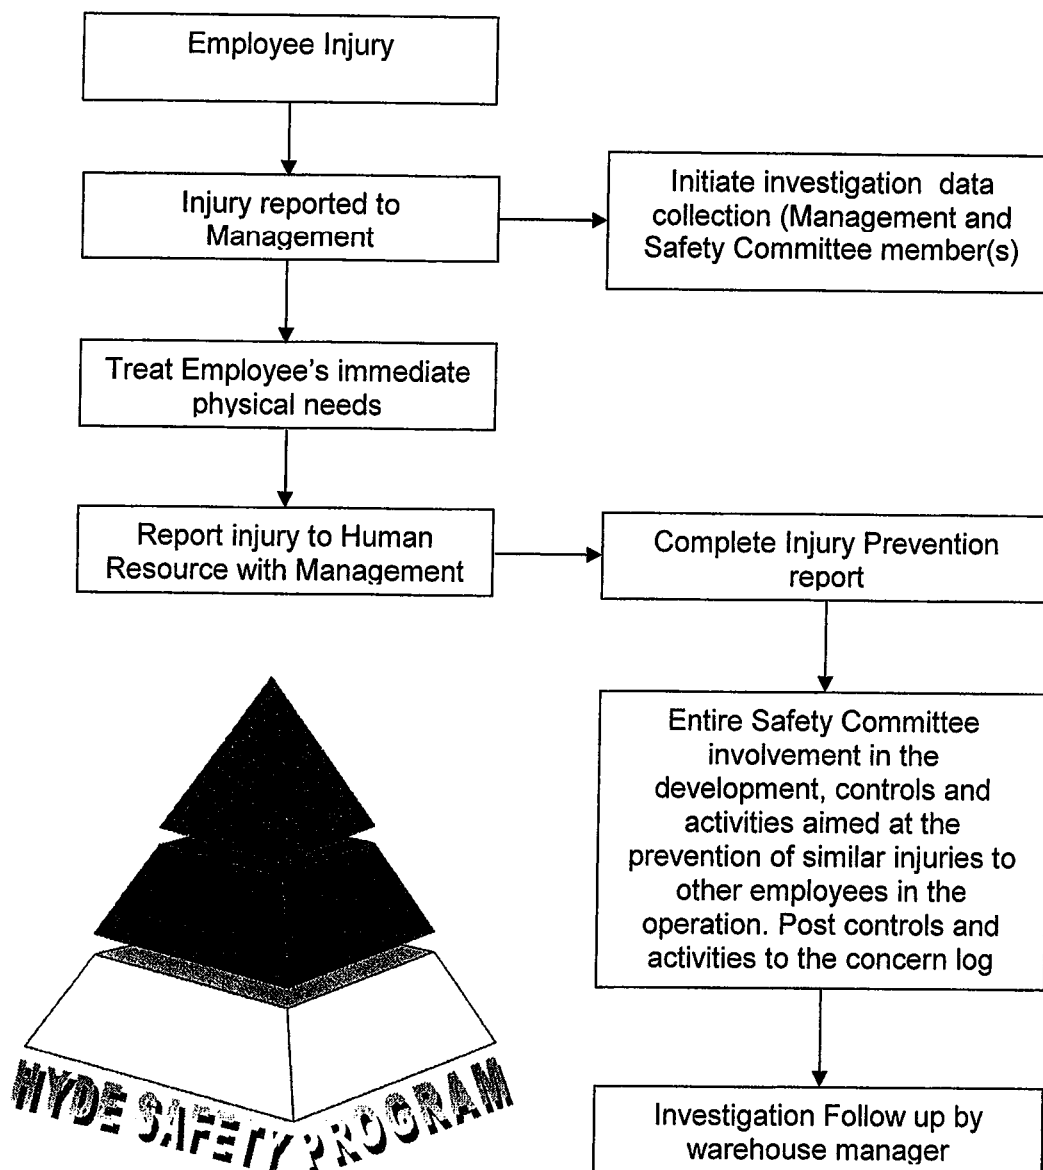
Employee Injury

Injury reported to Management

Initiate investigation data collection (Management and Safety Committee member(s)

Treat Employee's immediate physical needs

Report injury to Human Resource with Management

Complete Injury Prevention report

Entire Safety Committee involvement in the development, controls and activities aimed at the prevention of similar injuries to other employees in the operation. Post controls and activities to the concern log

HYDE SAFETY PROGRAM

Investigation Follow up by warehouse manager